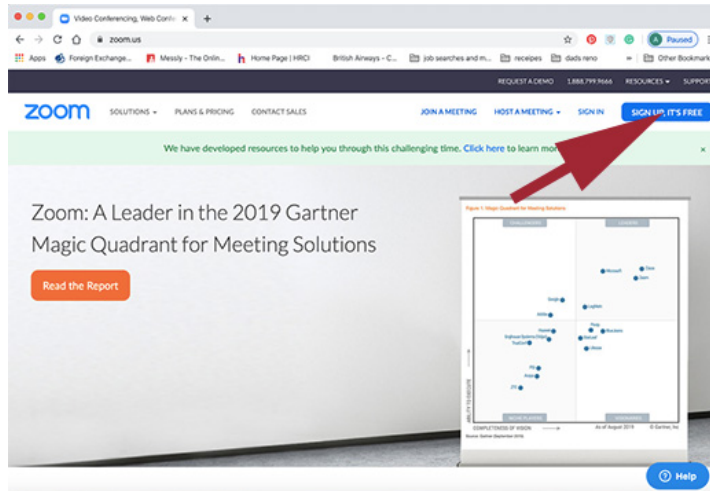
Video Conferencing, Web Confe ×
+
zoom.us
Paused
Apps Foreign Exchange... Messly - The Onlin... Home Page | HRCI British Airways - C... job searches and m... receipes dads reno » Other Bookmark
REQUEST A DEMO 1.888.799.9666 RESOURCES SUPPORT
zoom SOLUTIONS PLANS & PRICING CONTACT SALES JOIN A MEETING HOST A MEETING SIGN IN SIGN UP, IT'S FREE
We have developed resources to help you through this challenging time. Click here to learn mor
×
Zoom: A Leader in the 2019 Gartner Magic Quadrant for Meeting Solutions
Read the Report
Figure 1. Magic Quadrant for Meeting Solutions
CHALLENGERS LEADERS
Microsoft Cisco Zoom
Google LogMeIn
Adobe
Huawei Pexip BlueJeans
Enghouse Systems (Vidyo) Lifesize
TrueConf
Avaya
PGi
ZTE
NICHE PLAYERS VISIONARIES
ABILITY TO EXECUTE
COMPLETENESS OF VISION
As of August 2019 © Gartner, Inc
Source: Gartner (September 2019)
Help